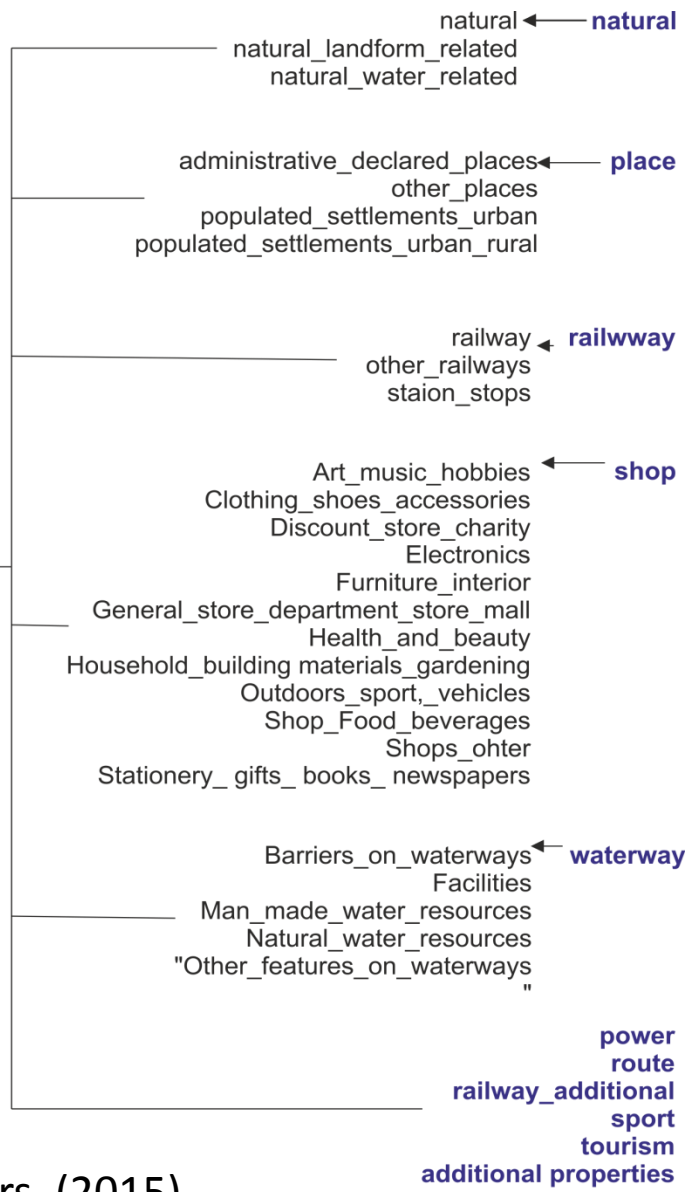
natural natural
natural_landform_related
natural_water_related

administrative_declared_places place
other_places
populated_settlements_urban
populated_settlements_urban_rural

railway railwway
other_railways
staion_stops

Art_music_hobbies shop
Clothing_shoes_accessories
Discount_store_charity
Electronics
Furniture_interior
General_store_department_store_mall
Health_and_beauty
Household_building materials_gardening
Outdoors_sport,_vehicles
Shop_Food_beverages
Shops_ohter
Stationery_ gifts_ books_ newspapers

Barriers_on_waterways waterway
Facilities
Man_made_water_resources
Natural_water_resources
"Other_features_on_waterways
"

power
route
railway_additional
sport
tourism
additional properties

rs. (2015)